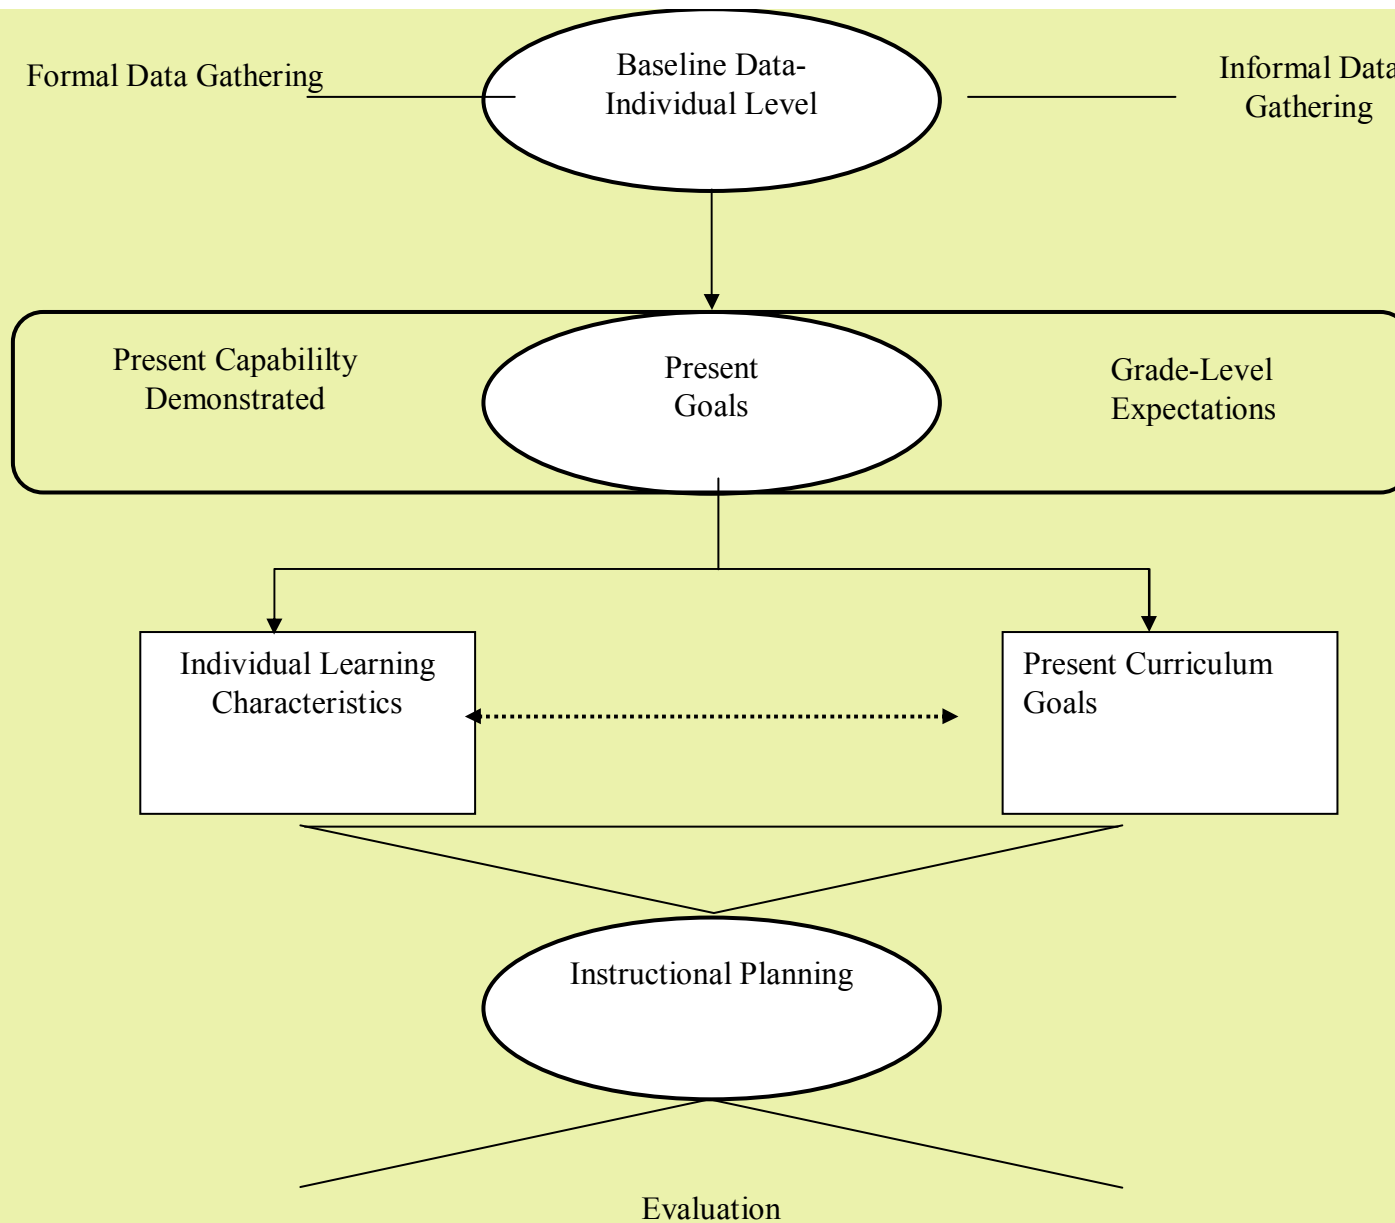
Formal Data Gathering

Baseline Data-
Individual Level

Informal Data
Gathering

Present Capabililty
Demonstrated

Present
Goals

Grade-Level
Expectations

Individual Learning
Characteristics

Present Curriculum
Goals

Instructional Planning

Evaluation